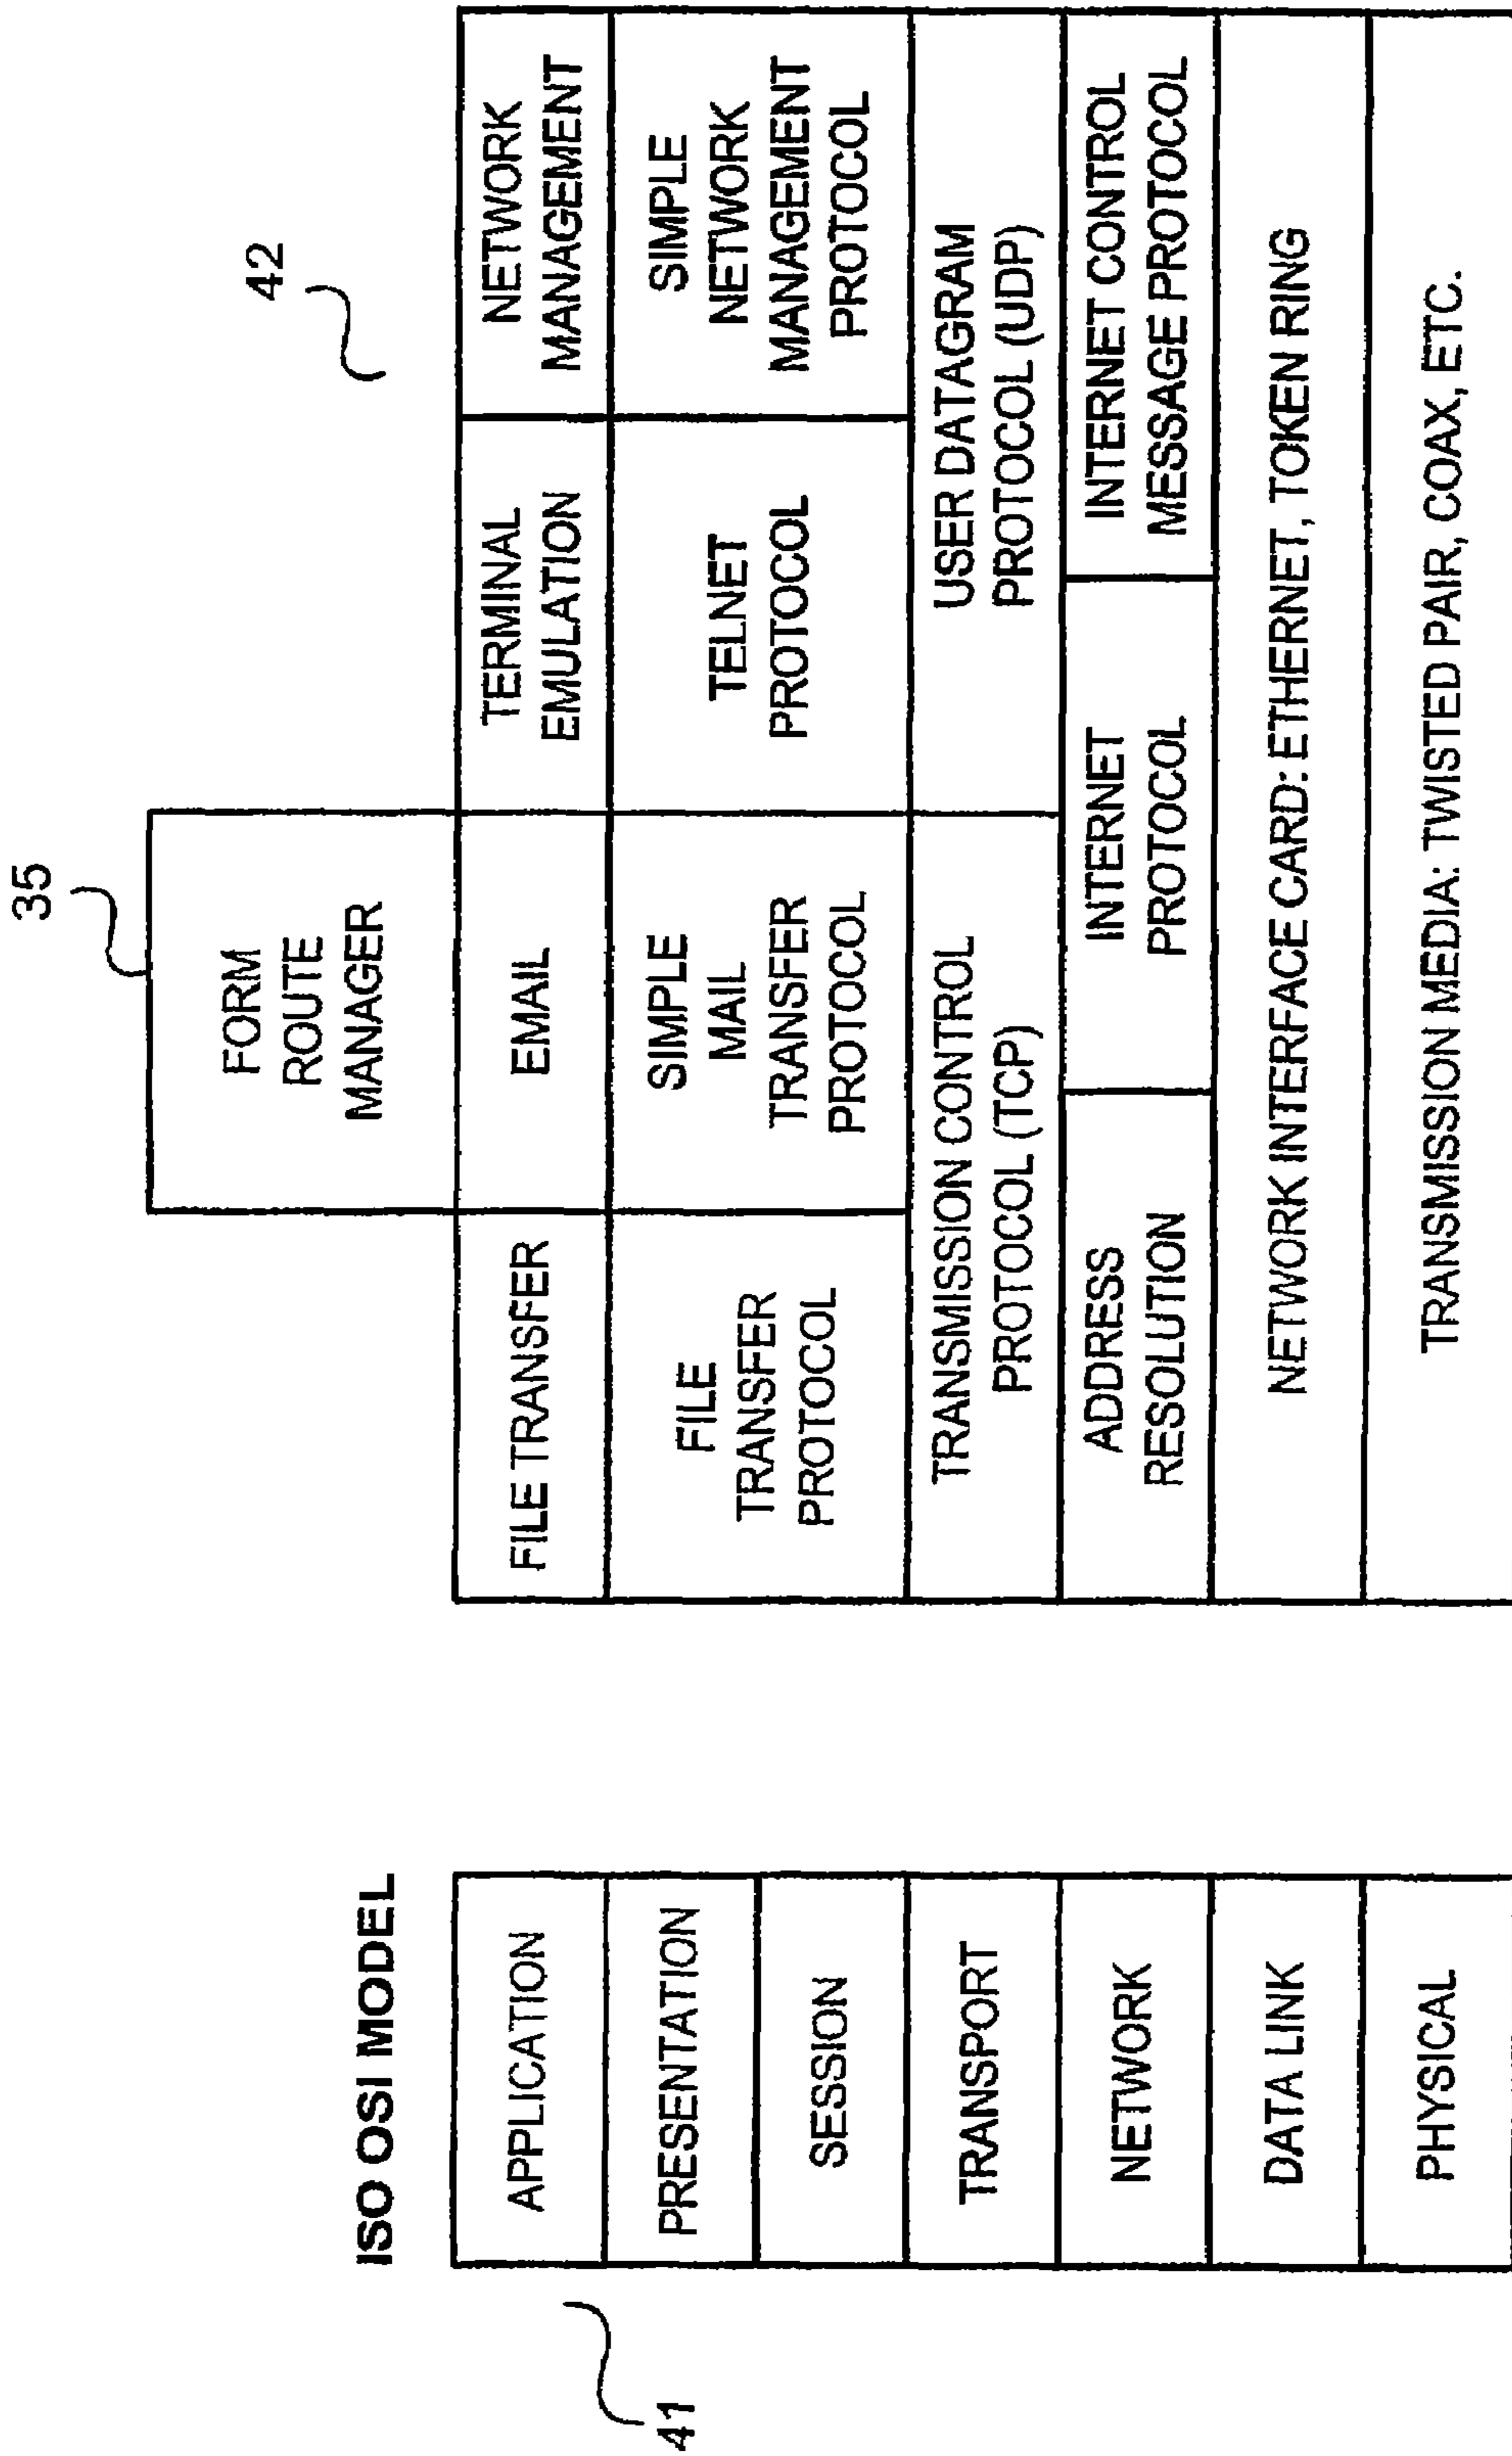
ISO OSI MODEL

41

| APPLICATION |
|---|
| PRESENTATION |
| SESSION |
| TRANSPORT |
| NETWORK |
| DATA LINK |
| PHYSICAL |

35

FORM ROUTE MANAGER

42

| FILE TRANSFER | EMAIL | TERMINAL EMULATION | NETWORK MANAGEMENT |
|---|---|---|---|
| FILE TRANSFER PROTOCOL | SIMPLE MAIL TRANSFER PROTOCOL | TELNET PROTOCOL | SIMPLE NETWORK MANAGEMENT PROTOCOL |
| TRANSMISSION CONTROL PROTOCOL (TCP) | | USER DATAGRAM PROTOCOL (UDP) | |
| ADDRESS RESOLUTION | INTERNET PROTOCOL | | INTERNET CONTROL MESSAGE PROTOCOL |
| NETWORK INTERFACE CARD: ETHERNET, TOKEN RING | | | |
| TRANSMISSION MEDIA: TWISTED PAIR, COAX, ETC. | | | |